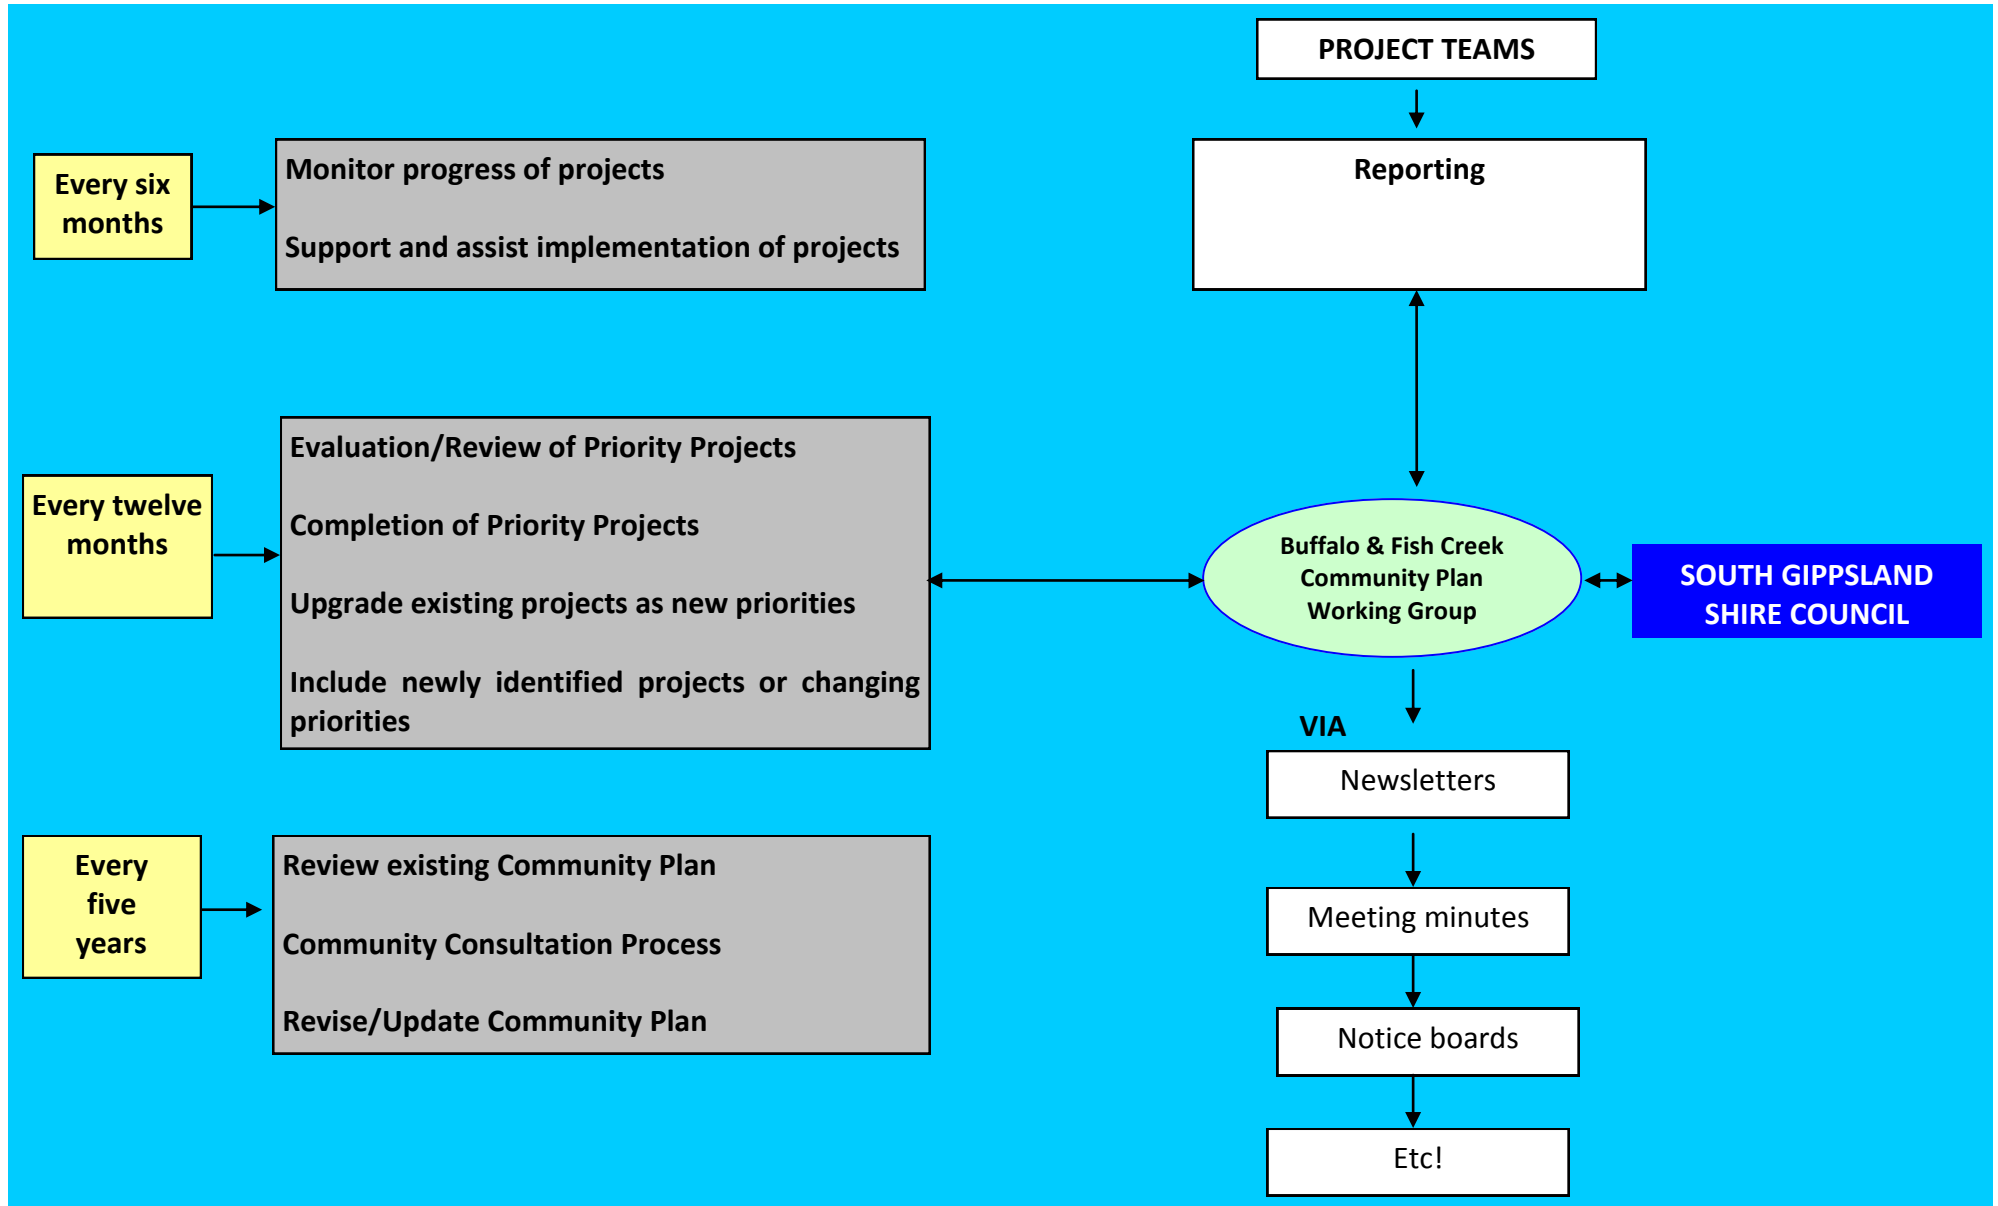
PROJECT TEAMS

Every six months

Monitor progress of projects

Support and assist implementation of projects

Reporting

Every twelve months

Evaluation/Review of Priority Projects

Completion of Priority Projects

Upgrade existing projects as new priorities

Include newly identified projects or changing priorities

Buffalo & Fish Creek Community Plan Working Group

SOUTH GIPPSLAND SHIRE COUNCIL

VIA

Newsletters

Every five years

Review existing Community Plan

Community Consultation Process

Revise/Update Community Plan

Meeting minutes

Notice boards

Etc!